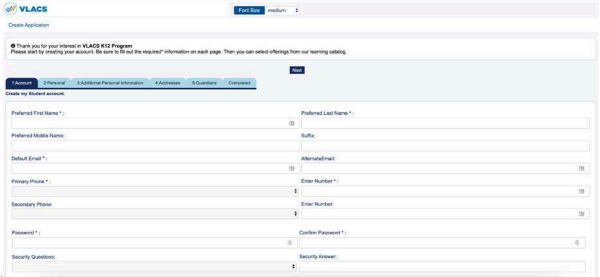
VLACS

Font Size medium

Create Application

Thank you for your interest in VLACS K12 Program
Please start by creating your account. Be sure to fill out the required* information on each page. Then you can select offerings from our learning catalog.

Next

1 Account | 2 Personal | 3 Additional Personal Information | 4 Addresses | 5 Guardians | Completed

Create my Student account.

Preferred First Name * :

Preferred Last Name * :

Preferred Middle Name:

Suffix:

Default Email * :

AlternateEmail:

Primary Phone * :

Enter Number * :

Secondary Phone:

Enter Number:

Password * :

Confirm Password * :

Security Questions:

Security Answer: